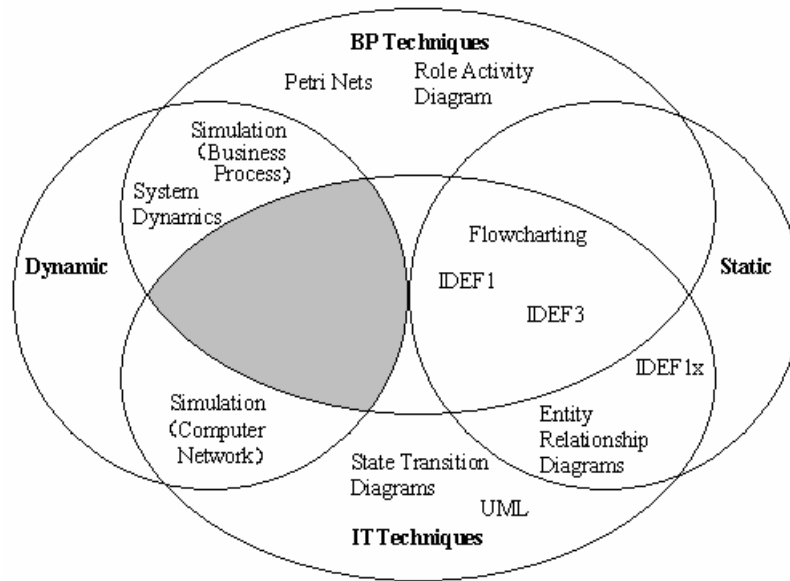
BP Techniques

Petri Nets

Role Activity Diagram

Simulation (Business Process)

System Dynamics

Dynamic

Flowcharting

IDEF1

IDEF3

Static

IDEF1x

Simulation (Computer Network)

Entity Relationship Diagrams

State Transition Diagrams

UML

IT Techniques